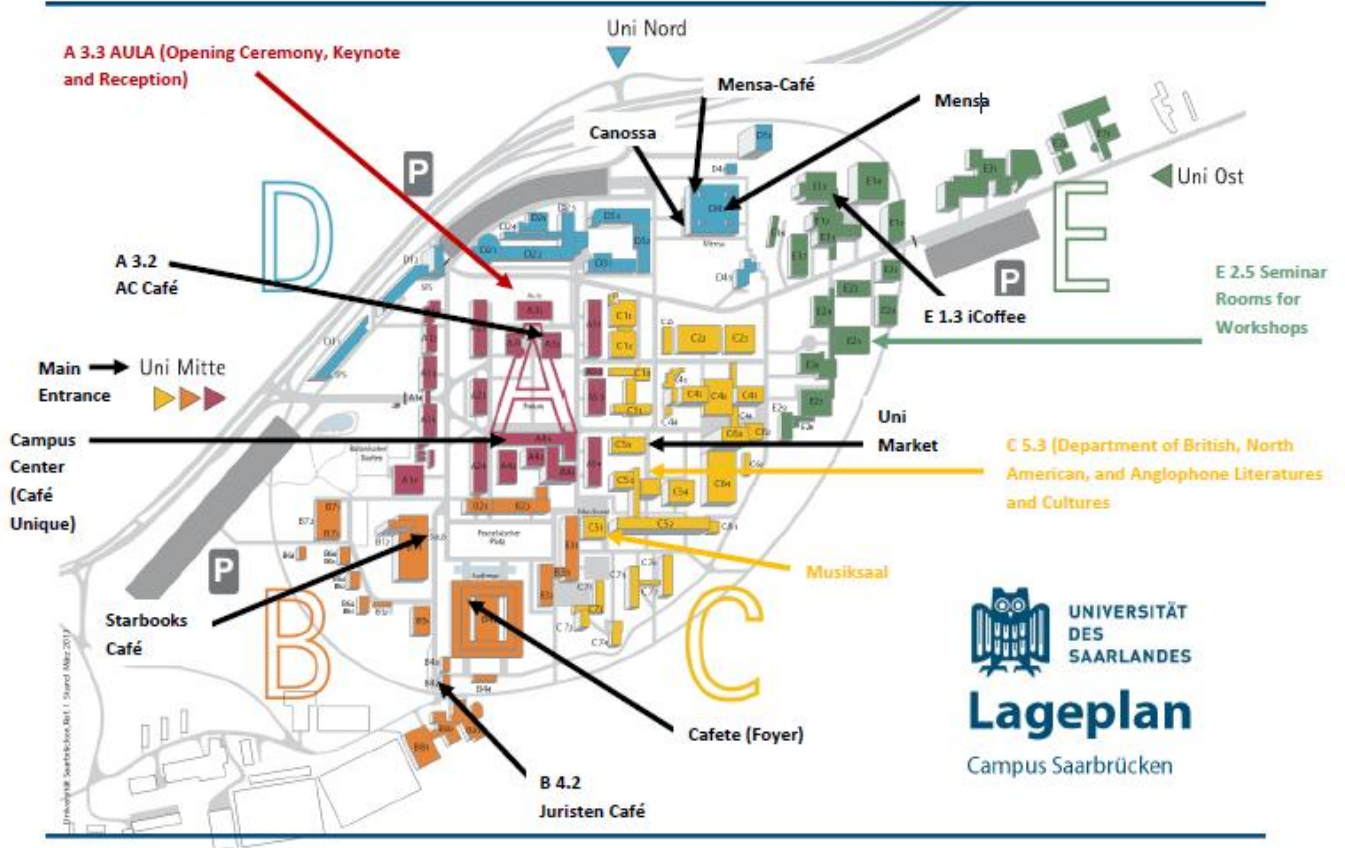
Uni Nord

A 3.3 AULA (Opening Ceremony, Keynote and Reception)

Mensa-Café

Mensa

Canossa

Uni Ost

D

E

A 3.2
AC Café

E 1.3 iCoffee

E 2.5 Seminar Rooms for Workshops

Main Entrance

Uni Mitte

A

Campus Center (Café Unique)

Uni Market

C 5.3 (Department of British, North American, and Anglophone Literatures and Cultures

Musiksaal

Starbooks Café

B

C

UNIVERSITÄT DES SAARLANDES

Lageplan

Campus Saarbrücken

Cafete (Foyer)

B 4.2
Juristen Café